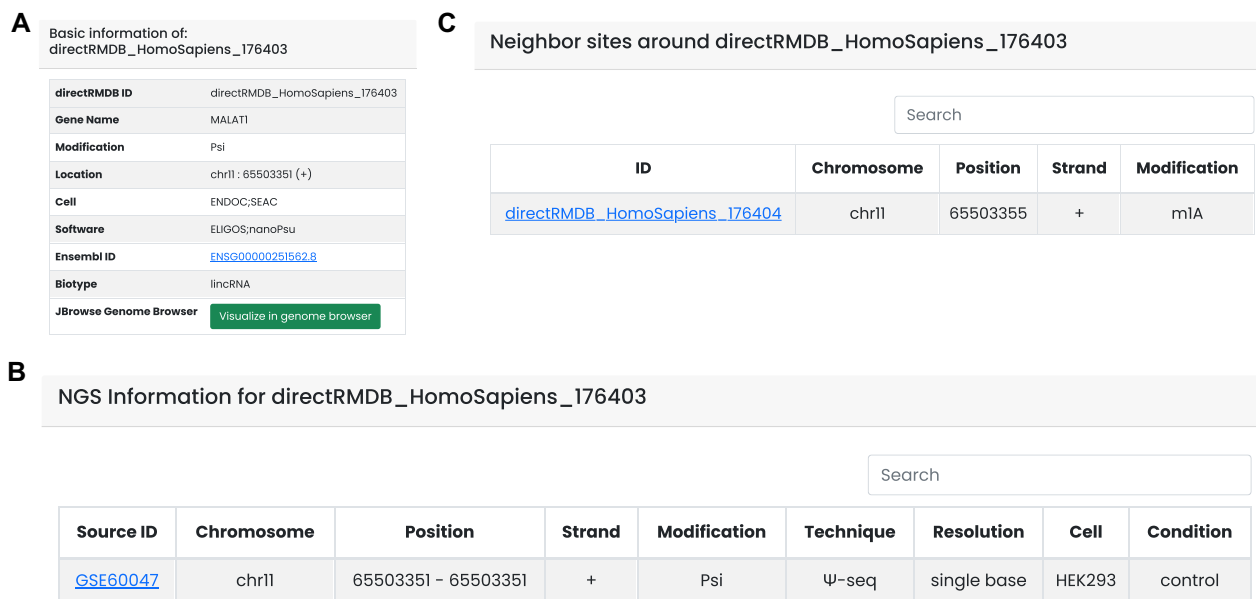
A

Basic information of: directRMDB_HomoSapiens_176403

| directRMDB ID | directRMDB_HomoSapiens_176403 |
|---|---|
| Gene Name | MALAT1 |
| Modification | Psi |
| Location | chr11 : 65503351 (+) |
| Cell | ENDOC;SEAC |
| Software | ELIGOS;nanoPsu |
| Ensembl ID | ENSG00000251562.8 |
| Biotype | lincRNA |
| JBrowse Genome Browser | Visualize in genome browser |

C

Neighbor sites around directRMDB_HomoSapiens_176403

Search

| ID | Chromosome | Position | Strand | Modification |
|---|---|---|---|---|
| directRMDB_HomoSapiens_176404 | chr11 | 65503355 | + | m1A |

B

NGS Information for directRMDB_HomoSapiens_176403

Search

| Source ID | Chromosome | Position | Strand | Modification | Technique | Resolution | Cell | Condition |
|---|---|---|---|---|---|---|---|---|
| GSE60047 | chr11 | 65503351 - 65503351 | + | Psi | Ψ-seq | single base | HEK293 | control |